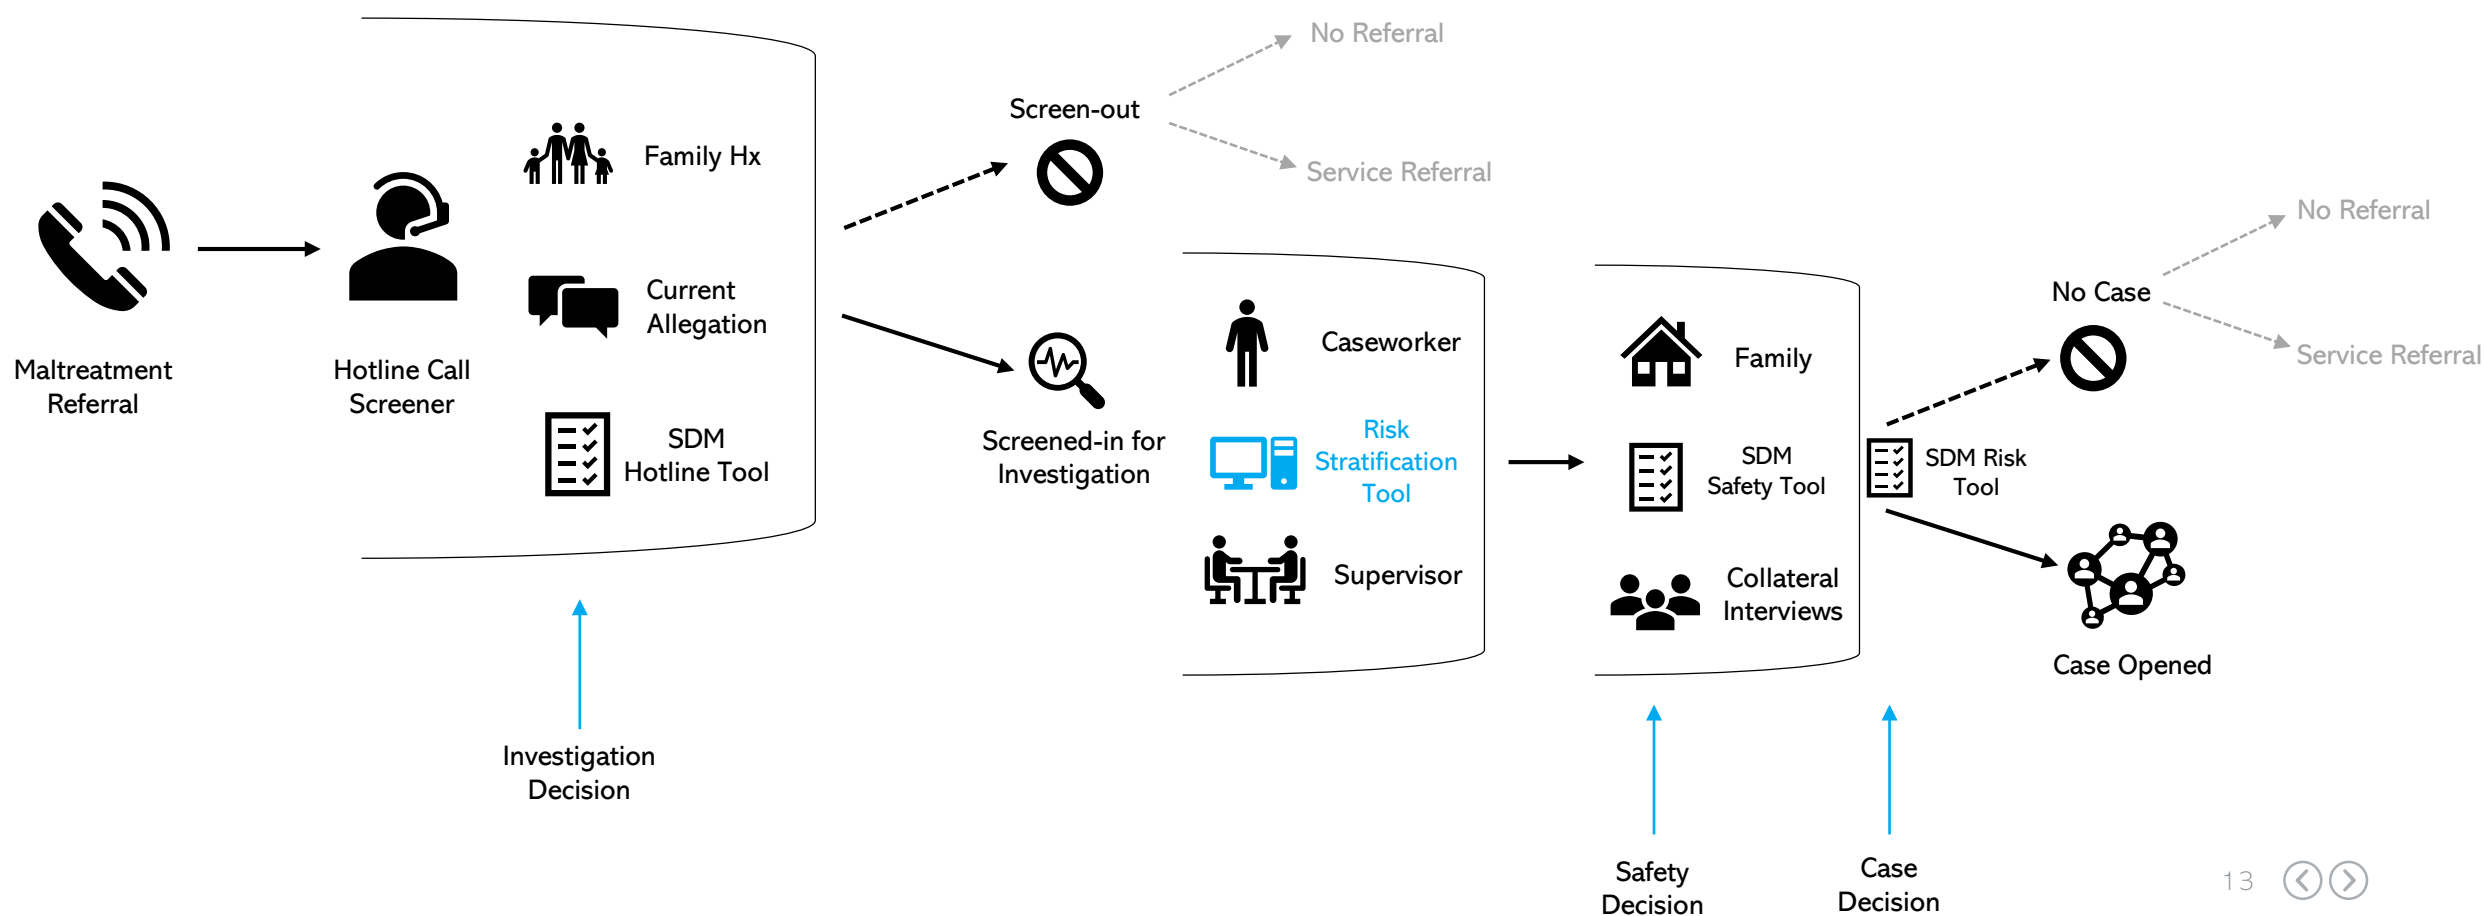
No Referral

Screen-out

Service Referral

Family Hx

Maltreatment Referral

Hotline Call Screener

Current Allegation

SDM Hotline Tool

No Referral

No Case

Service Referral

Caseworker

Family

Screened-in for Investigation

Risk Stratification Tool

SDM Safety Tool

SDM Risk Tool

Supervisor

Collateral Interviews

Case Opened

Investigation Decision

Safety Decision

Case Decision

13